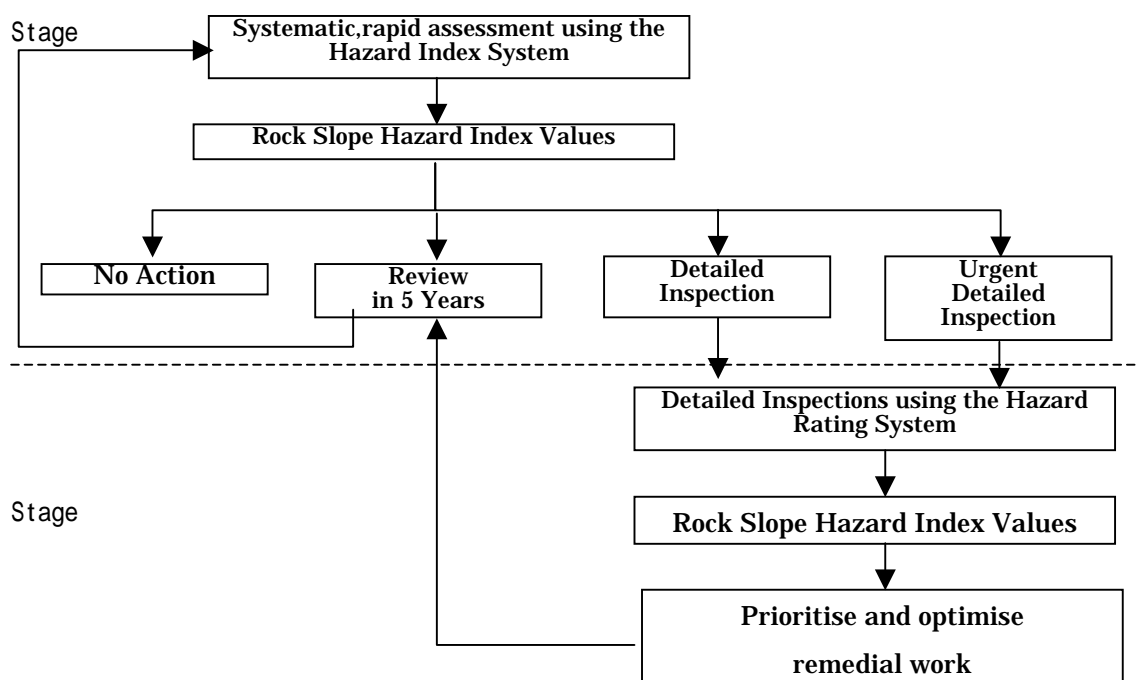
Stage

Systematic,rapid assessment using the Hazard Index System

Rock Slope Hazard Index Values

No Action

Review in 5 Years

Detailed Inspection

Urgent Detailed Inspection

Detailed Inspections using the Hazard Rating System

Stage

Rock Slope Hazard Index Values

Prioritise and optimise remedial work